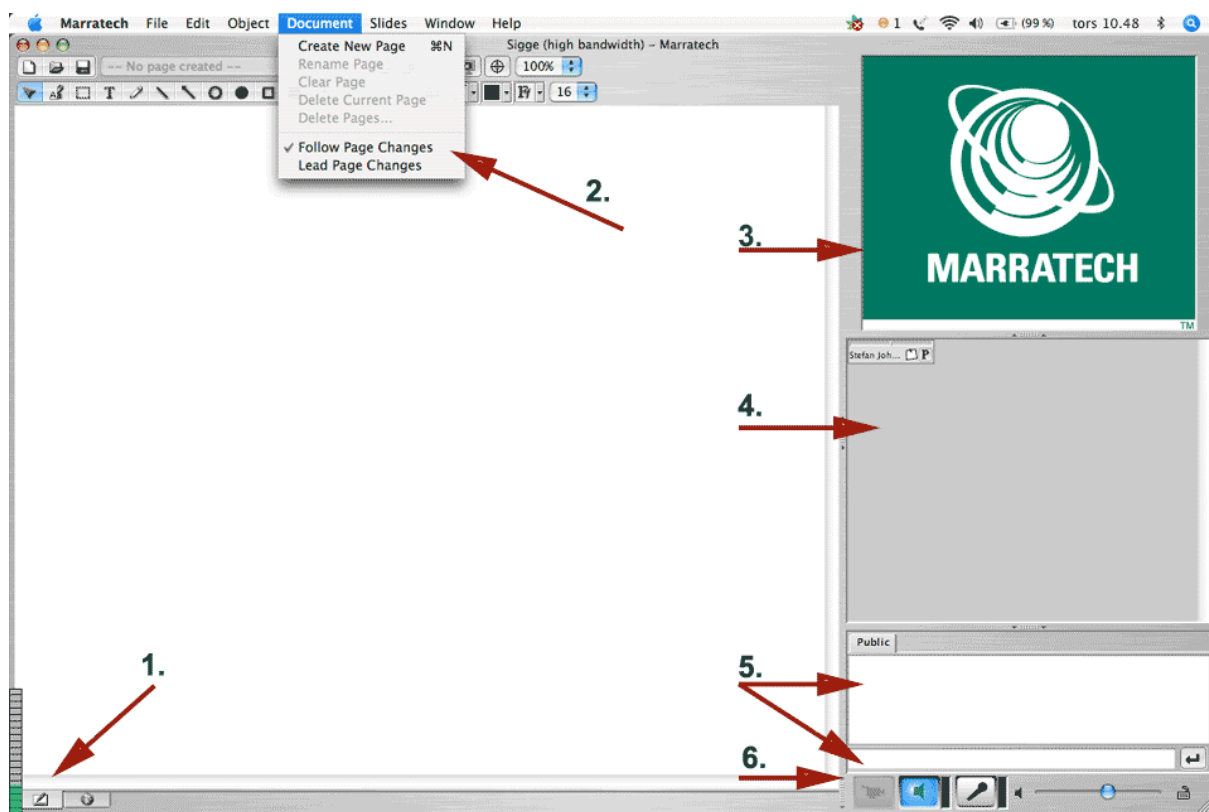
Marratech File Edit Object Document Slides Window Help

1 (99 %) tors 10.48

Sigge (high bandwidth) – Marratech

-- No page created --

100%

16

Create New Page ⌘N
Rename Page
Clear Page
Delete Current Page
Delete Pages...
✓ Follow Page Changes
Lead Page Changes

2.

3.

MARRATECH

TM

Stefan Joh... P

4.

Public

5.

6.

1.